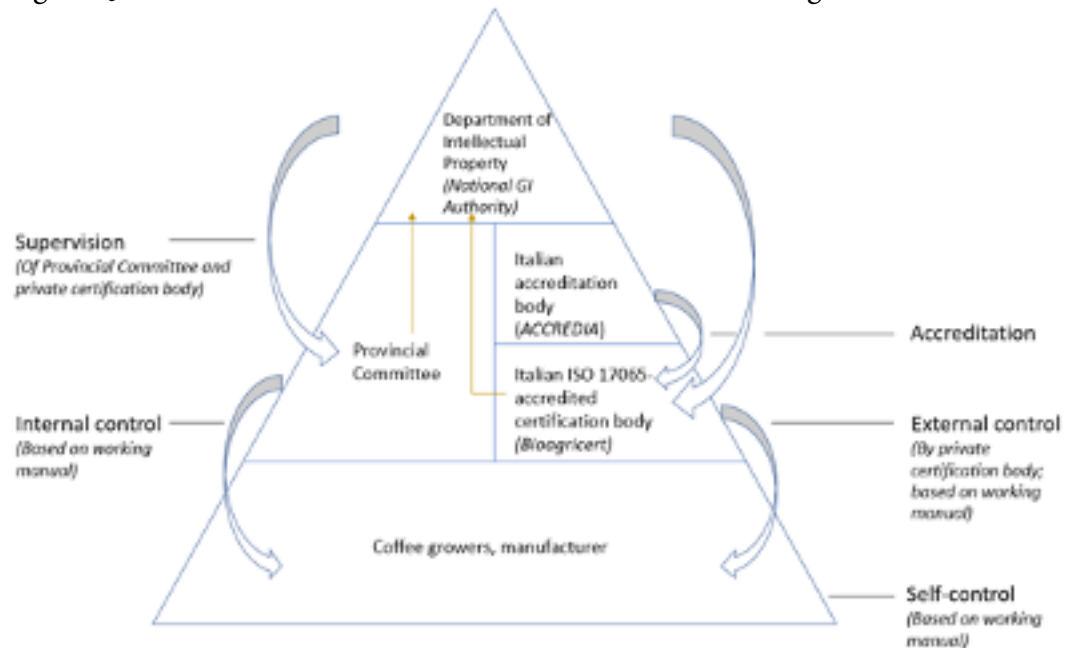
Department of Intellectual Property (National GI Authority)

Supervision
(Of Provincial Committee and private certification body)

Italian accreditation body (ACCREDIA)

Accreditation

Provincial Committee

Italian ISO 17065-accredited certification body (Bioagricert)

Internal control
(Based on working manual)

External control
(By private certification body; based on working manual)

Coffee growers, manufacturer

Self-control
(Based on working manual)